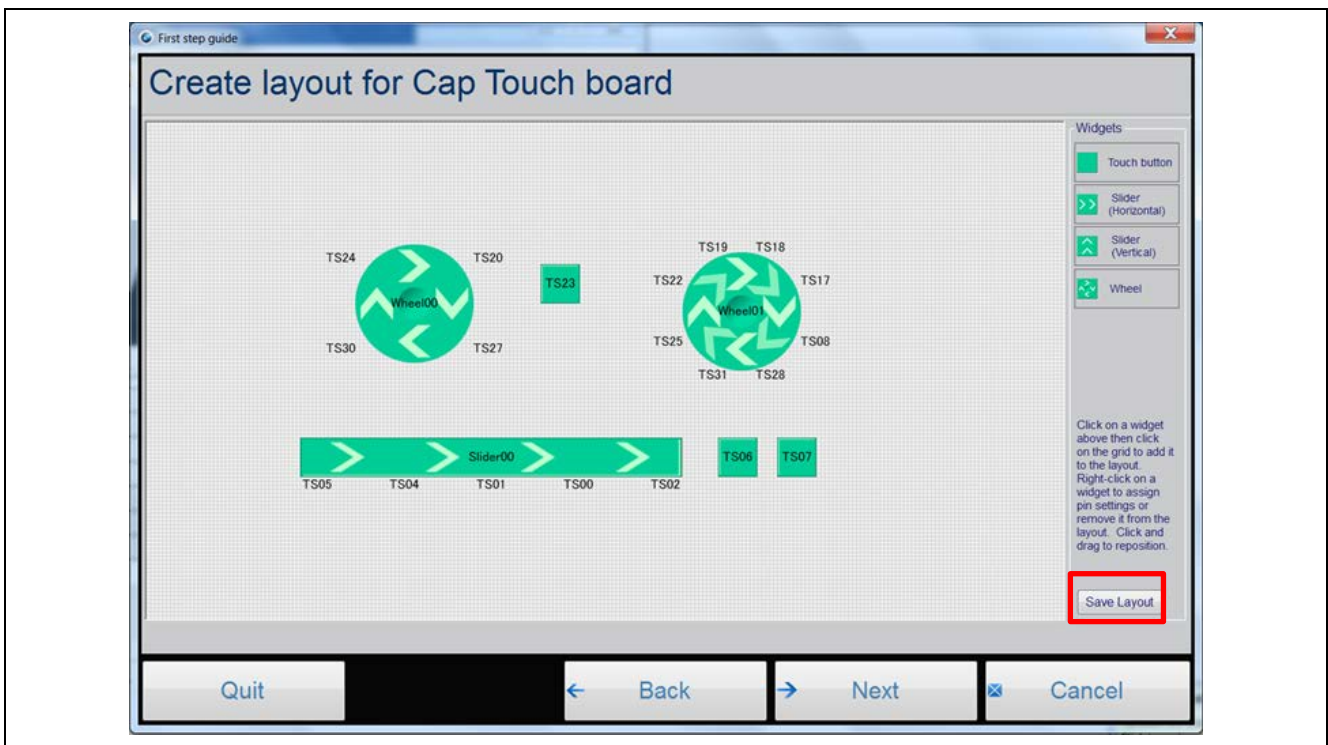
First step guide

Create layout for Cap Touch board

TS24
TS20
Wheel00
TS30
TS27

TS23

TS19
TS18
TS22
TS17
Wheel01
TS25
TS08
TS31
TS28

Slider00
TS05
TS04
TS01
TS00
TS02

TS06
TS07

Widgets
Touch button
Slider (Horizontal)
Slider (Vertical)
Wheel

Click on a widget above then click on the grid to add it to the layout. Right-click on a widget to assign pin settings or remove it from the layout. Click and drag to reposition.

Save Layout

Quit
Back
Next
Cancel